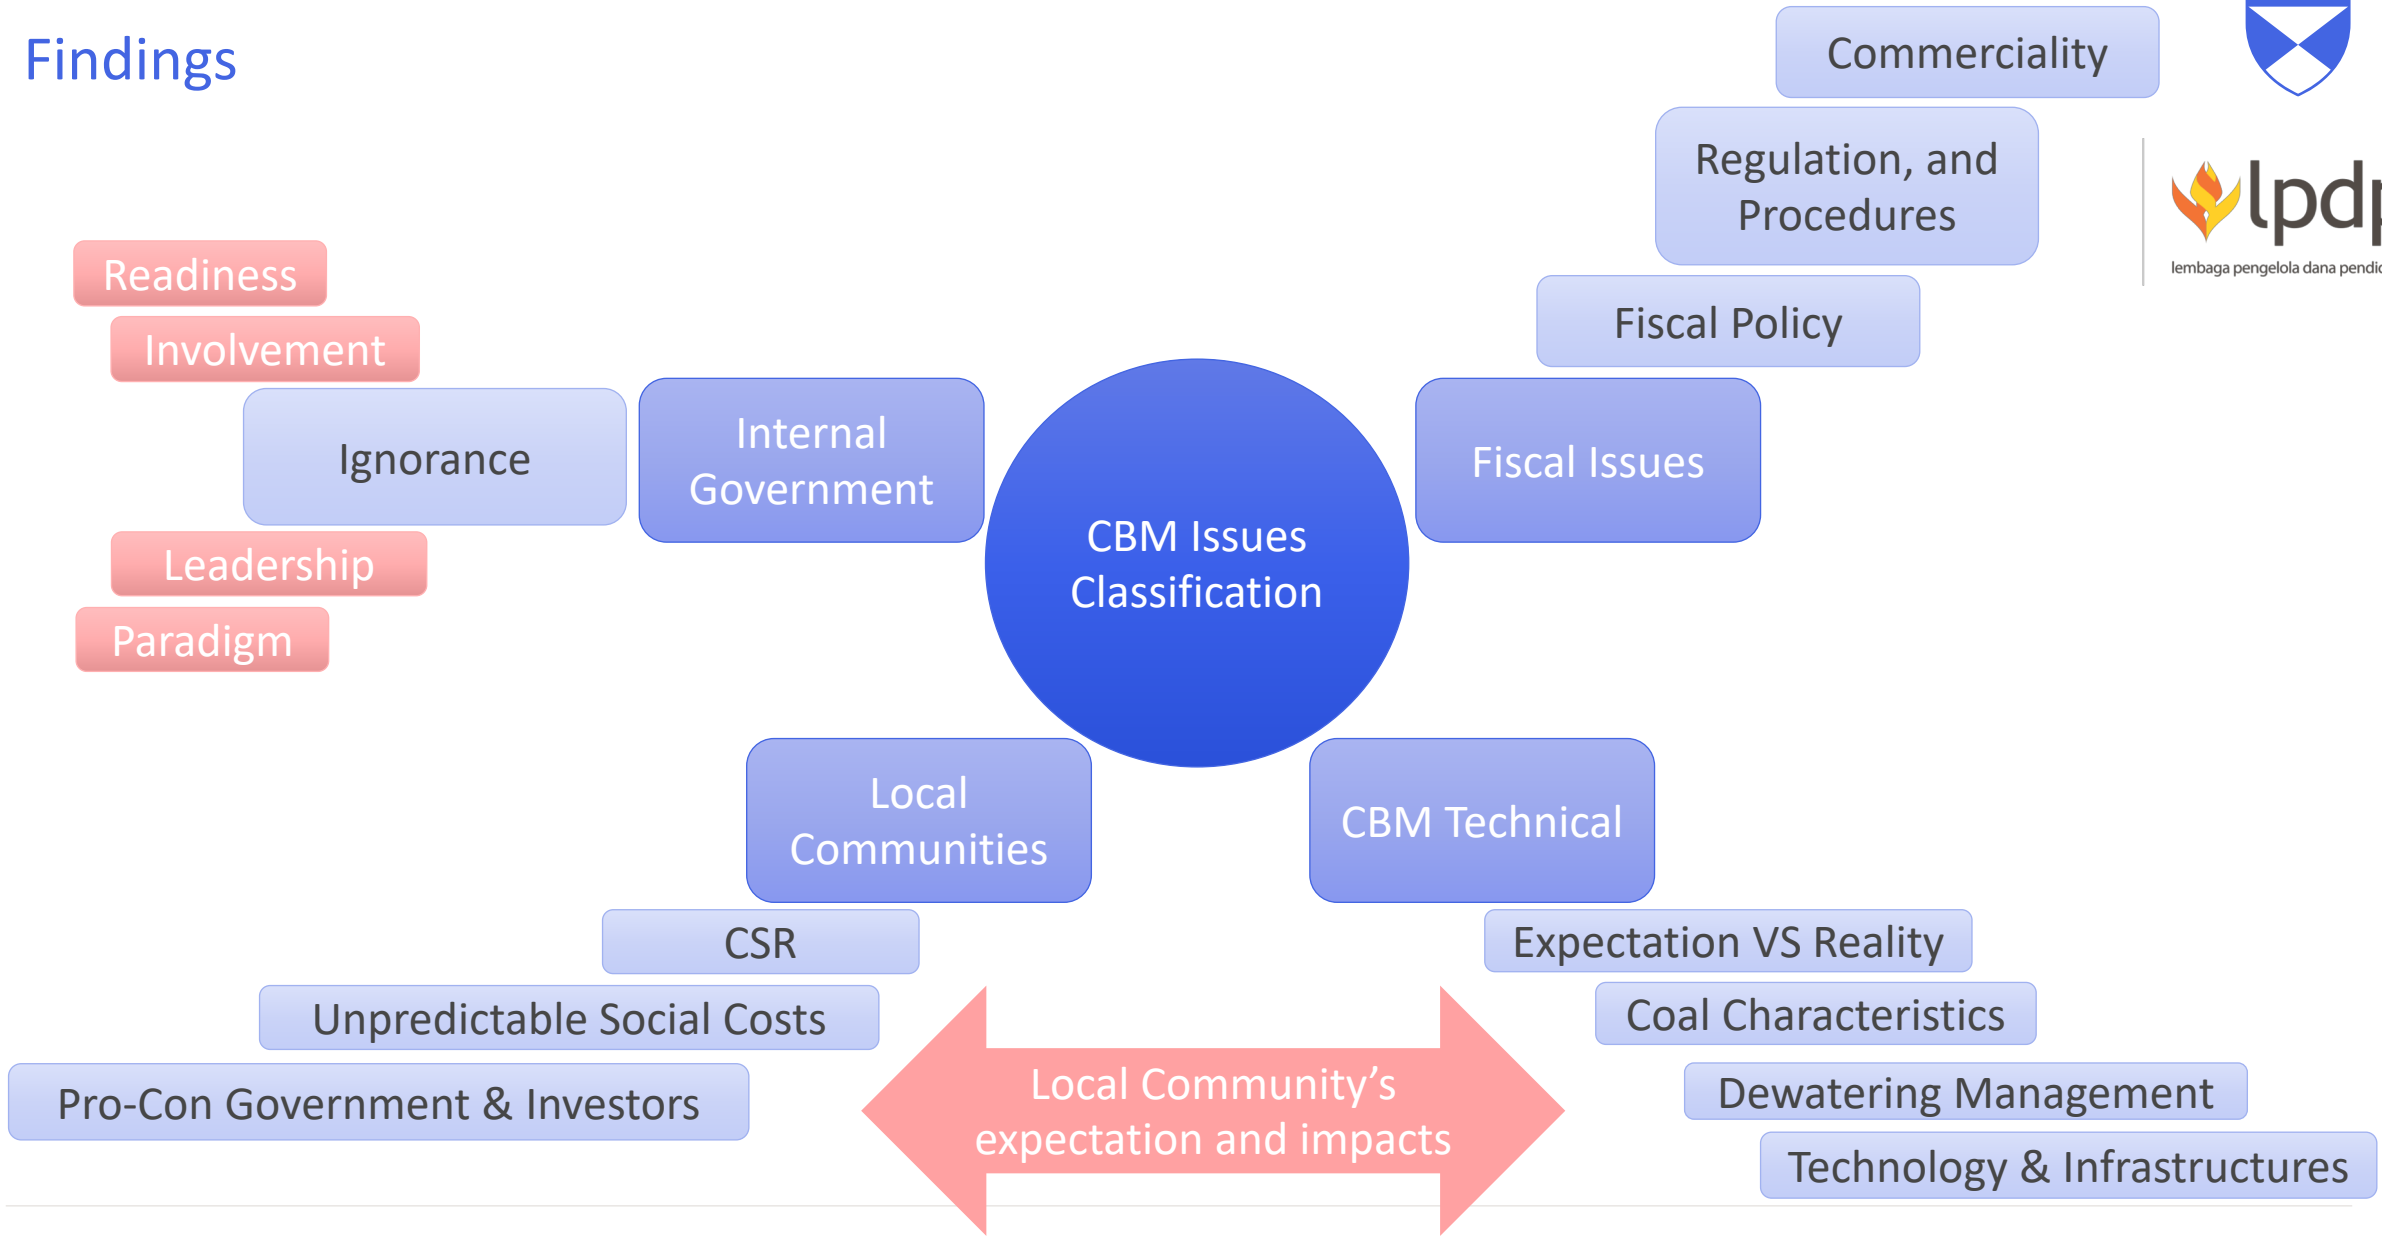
Findings

Commerciality

Regulation, and Procedures

lpd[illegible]
lembaga pengelola dana pendi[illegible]

Fiscal Policy

Readiness

Involvement

Ignorance

Internal Government

CBM Issues Classification

Fiscal Issues

Leadership

Paradigm

Local Communities

CBM Technical

CSR

Expectation VS Reality

Unpredictable Social Costs

Coal Characteristics

Pro-Con Government & Investors

Local Community's expectation and impacts

Dewatering Management

Technology & Infrastructures